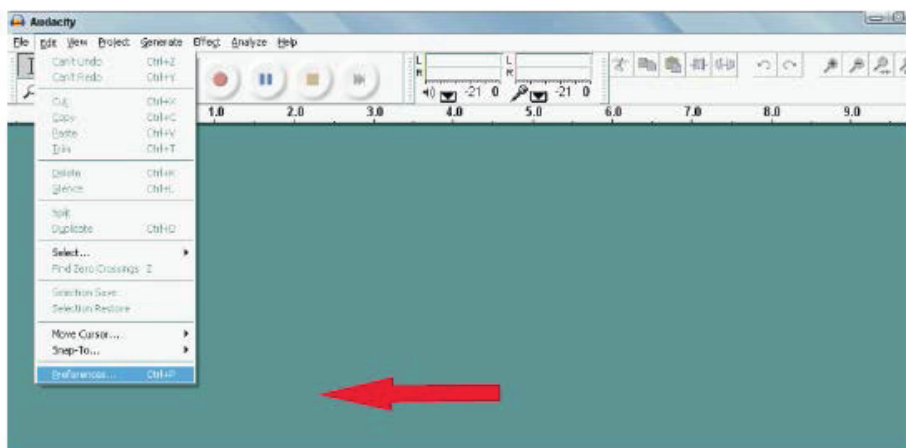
Audacity

File Edit View Project Generate Effect Analyze Help

Can't Undo Ctrl+Z
Can't Redo Ctrl+Y

Cut Ctrl+X
Copy Ctrl+C
Paste Ctrl+V
Trim Ctrl+T

Delete Ctrl+K
Silence Ctrl+L

Split
Duplicate Ctrl+D

Select...
Find Zero Crossings Z

Selection Save
Selection Restore

Move Cursor...
Snap-To...

Preferences... Ctrl+P

L
R
L
R
-21 0
-21 0

1.0 2.0 3.0 4.0 5.0 6.0 7.0 8.0 9.0